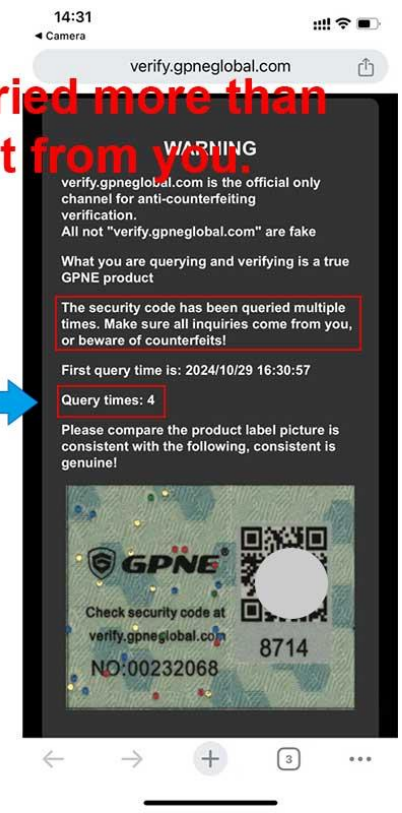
14:31
◂ Camera

verify.gpneglobal.com

ried more than
t from you.

WARNING

verify.gpneglobal.com is the official only channel for anti-counterfeiting verification.
All not "verify.gpneglobal.com" are fake

What you are querying and verifying is a true GPNE product

The security code has been queried multiple times. Make sure all inquiries come from you, or beware of counterfeits!

First query time is: 2024/10/29 16:30:57

Query times: 4

Please compare the product label picture is consistent with the following, consistent is genuine!

GPNE

Check security code at verify.gpneglobal.com

NO:00232068

8714

3